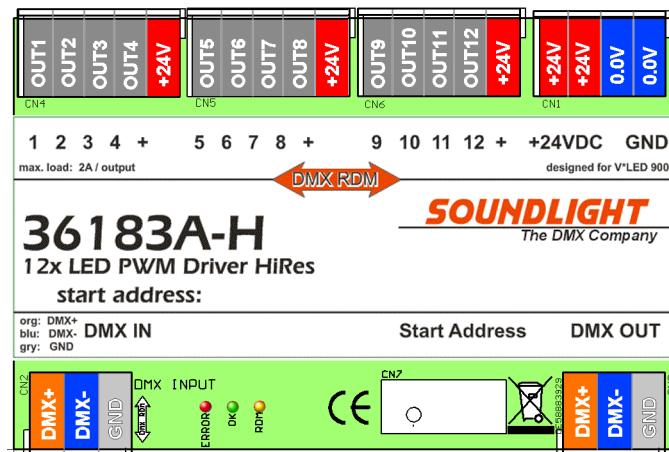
OUT1 OUT2 OUT3 OUT4 +24V
CN4

OUT5 OUT6 OUT7 OUT8 +24V
CN5

OUT9 OUT10 OUT11 OUT12 +24V
CN6

+24V +24V 0.0V 0.0V
CN1

1 2 3 4 + 5 6 7 8 + 9 10 11 12 + +24VDC GND

max. load: 2A / output

designed for V*LED 900

DMX RDM

36183A-H

12x LED PWM Driver HiRes

start address:

SOUNDLIGHT

The DMX Company

org: DMX+
blu: DMX-
gry: GND

DMX IN

Start Address

DMX OUT

CN2

DMX+ DMX- GND

DMX INPUT

DMX RDM

ERROR OK RDM

CE

CN7

58883929

DMX+ DMX- GND